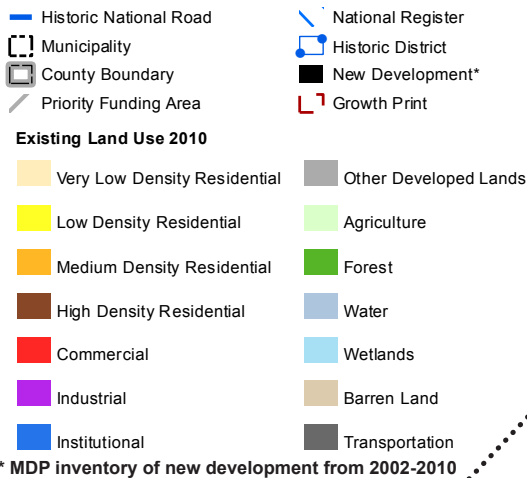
Historic National Road
Municipality
County Boundary
Priority Funding Area
National Register
Historic District
New Development*
Growth Print

Existing Land Use 2010

Very Low Density Residential
Low Density Residential
Medium Density Residential
High Density Residential
Commercial
Industrial
Institutional

Other Developed Lands
Agriculture
Forest
Water
Wetlands
Barren Land
Transportation

* MDP inventory of new development from 2002-2010